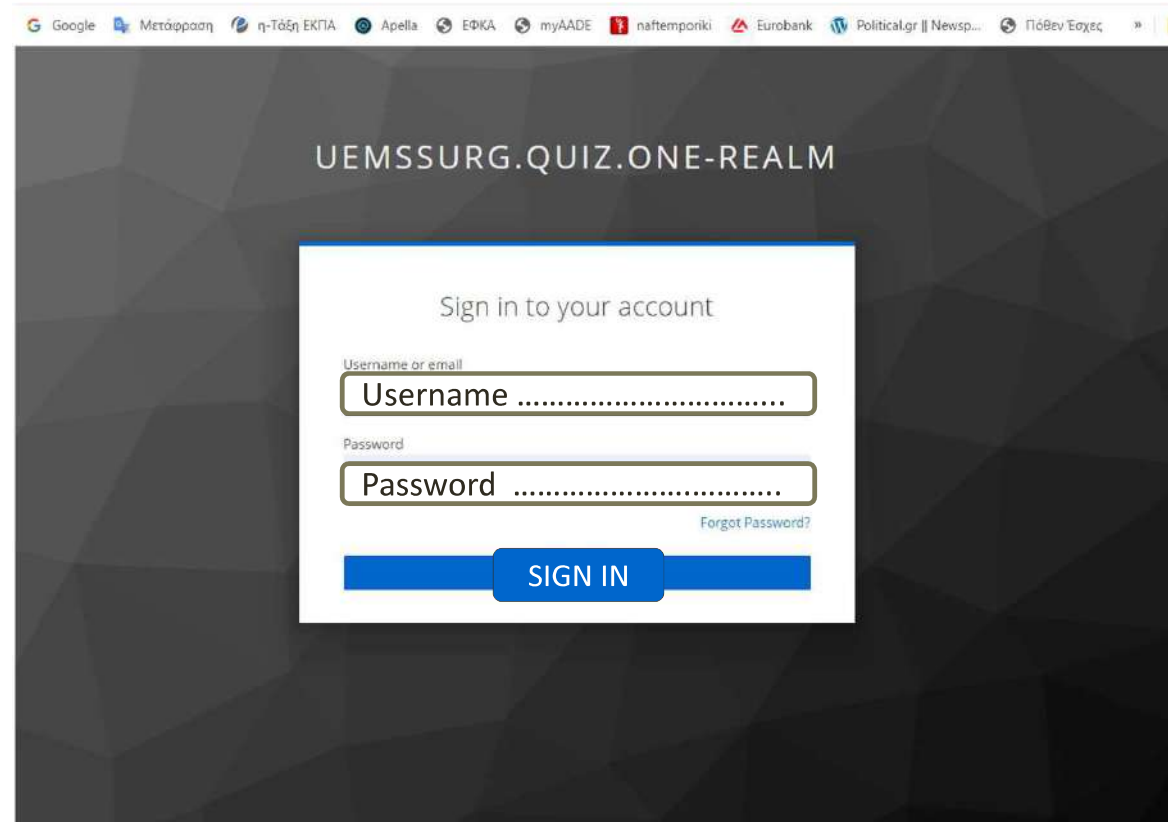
Google Μετάφραση η-Τάξη ΕΚΠΑ Apella ΕΦΚΑ myAADE naftemporiki Eurobank Political.gr || Newsp... Πόθεν Έσχες »

UEMSSURG.QUIZ.ONE-REALM

Sign in to your account

Username or email

Username ................................

Password

Password ................................

Forgot Password?

SIGN IN